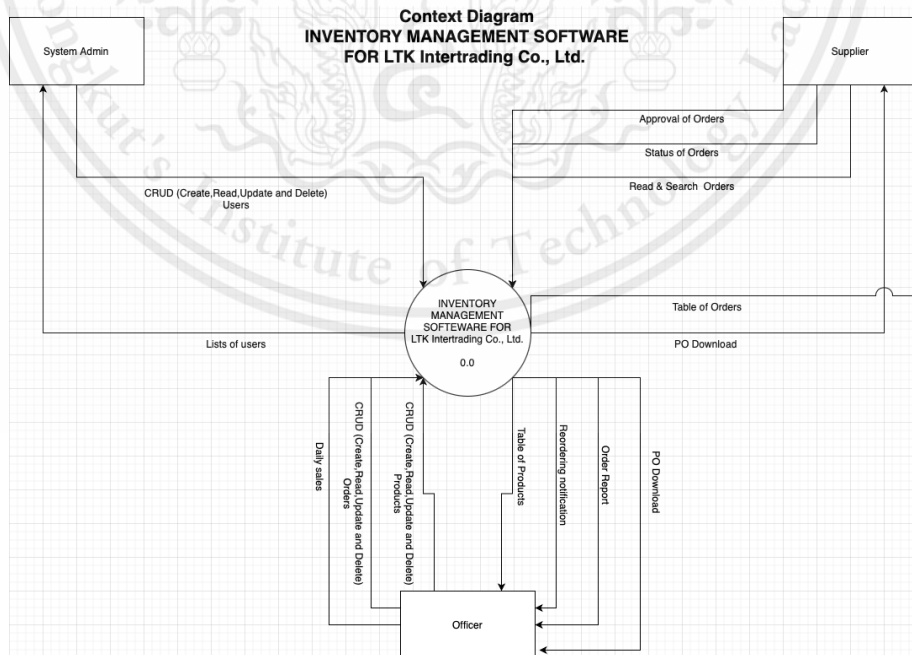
Context Diagram
INVENTORY MANAGEMENT SOFTWARE
FOR LTK Intertrading Co., Ltd.

System Admin

Supplier

Approval of Orders

Status of Orders

Read & Search Orders

CRUD (Create,Read,Update and Delete)
Users

INVENTORY
MANAGEMENT
SOFTEWARE FOR
LTK Intertrading Co., Ltd.

0.0

Table of Orders

Lists of users

PO Download

Daily sales

CRUD (Create,Read,Update and Delete)
Orders

CRUD (Create,Read,Update and Delete)
Products

Table of Products

Reordering notification

Order Report

PO Download

Officer